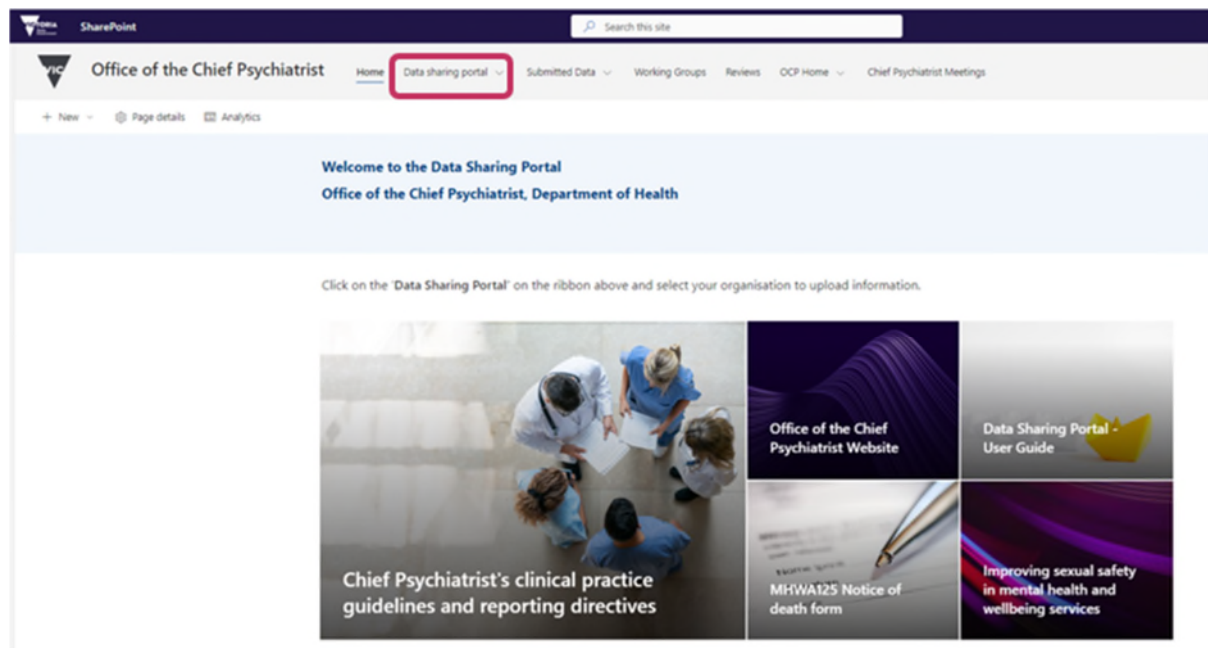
SharePoint

Search this site

Office of the Chief Psychiatrist

Home Data sharing portal Submitted Data Working Groups Reviews OCP Home Chief Psychiatrist Meetings

+ New Page details Analytics

Welcome to the Data Sharing Portal
Office of the Chief Psychiatrist, Department of Health

Click on the 'Data Sharing Portal' on the ribbon above and select your organisation to upload information.

Chief Psychiatrist's clinical practice guidelines and reporting directives

Office of the Chief Psychiatrist Website

Data Sharing Portal - User Guide

MHWA125 Notice of death form

Improving sexual safety in mental health and wellbeing services